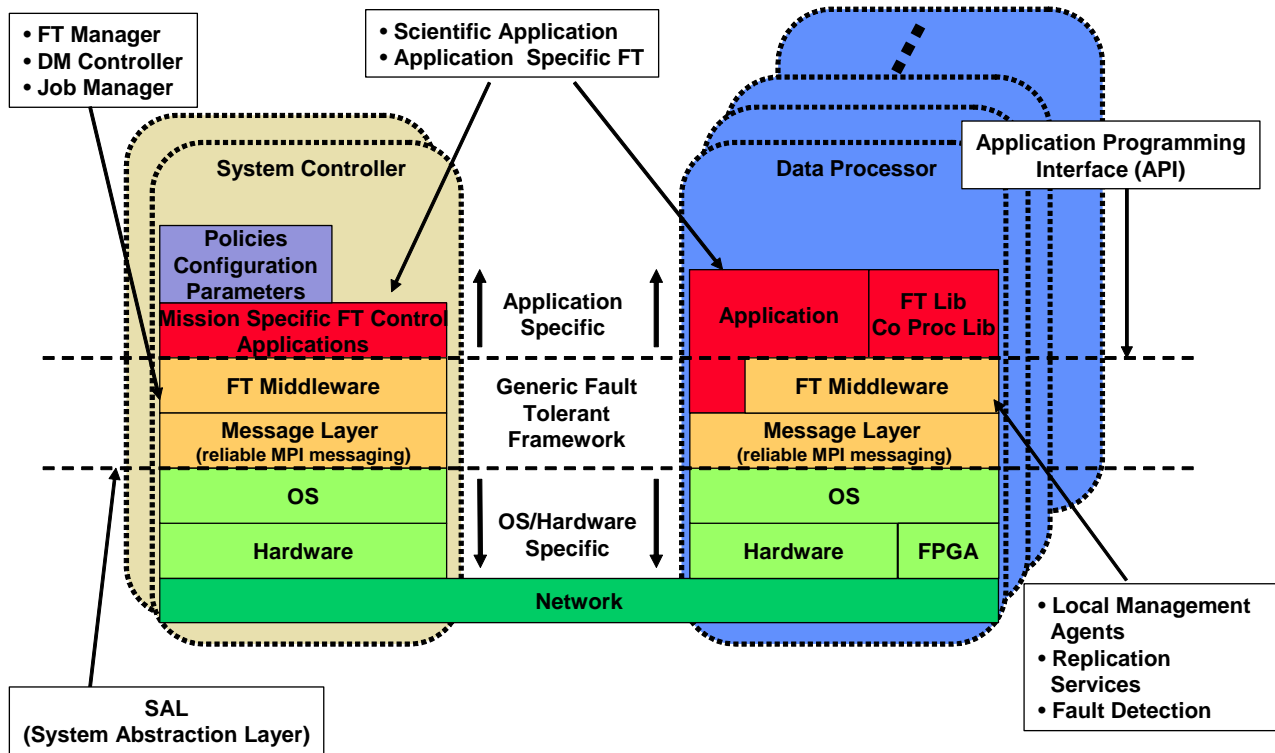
• FT Manager
• DM Controller
• Job Manager

• Scientific Application
• Application Specific FT

Application Programming Interface (API)

System Controller

Data Processor

Policies Configuration Parameters

Mission Specific FT Control Applications

FT Middleware

Message Layer
(reliable MPI messaging)

OS

Hardware

Application Specific

Generic Fault Tolerant Framework

OS/Hardware Specific

Application

FT Lib
Co Proc Lib

FT Middleware

Message Layer
(reliable MPI messaging)

OS

Hardware

FPGA

Network

• Local Management Agents
• Replication Services
• Fault Detection

SAL
(System Abstraction Layer)